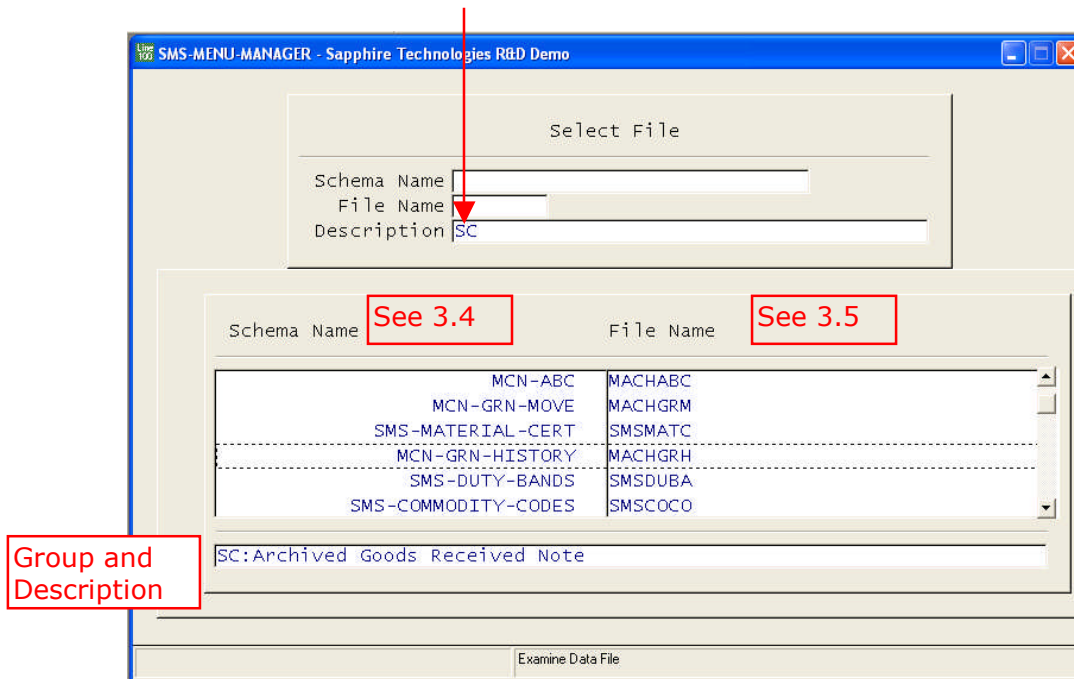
Line 100 SMS-MENU-MANAGER - Sapphire Technologies R&D Demo

Select File

Schema Name
File Name
Description SC

Schema Name See 3.4 File Name See 3.5

| | |
|---|---|
| MCN-ABC | MACHABC |
| MCN-GRN-MOVE | MACHGRM |
| SMS-MATERIAL-CERT | SMSMATC |
| MCN-GRN-HISTORY | MACHGRH |
| SMS-DUTY-BANDS | SMSDUBA |
| SMS-COMMODITY-CODES | SMSCOCO |

Group and Description

SC:Archived Goods Received Note

Examine Data File